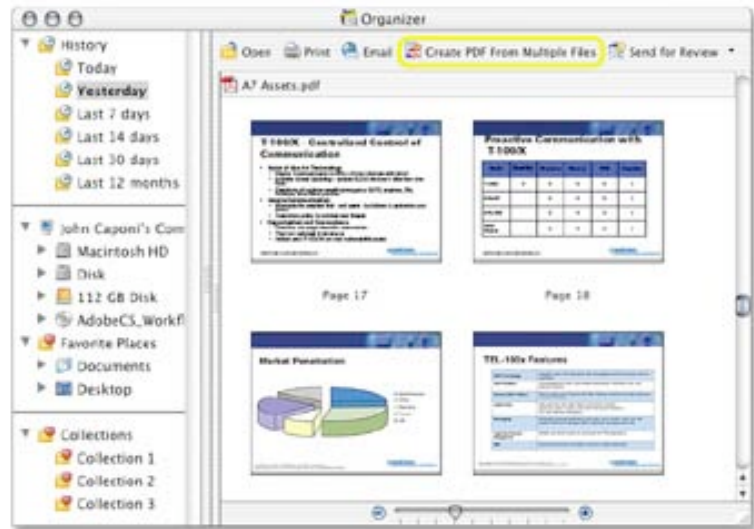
Organizer

History
Today
Yesterday
Last 7 days
Last 14 days
Last 30 days
Last 12 months

John Caponi's Com
Macintosh HD
Disk
112 GB Disk
AdobeCS_Workfl
Favorite Places
Documents
Desktop

Collections
Collection 1
Collection 2
Collection 3

Open Print Email Create PDF From Multiple Files Send for Review

A7 Assets.pdf

T-100X Centralized Control of Communication

Proactive Communication with T-100X

Page 17

Page 18

Market Penetration

TEL-100x Features